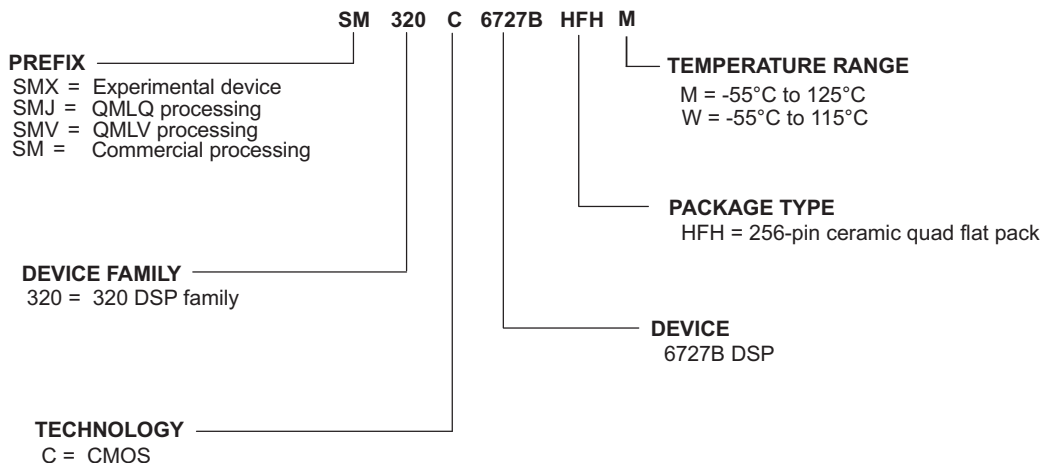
SM 320 C 6727B HFH M

PREFIX
SMX = Experimental device
SMJ = QMLQ processing
SMV = QMLV processing
SM = Commercial processing

TEMPERATURE RANGE
M = -55°C to 125°C
W = -55°C to 115°C

PACKAGE TYPE
HFH = 256-pin ceramic quad flat pack

DEVICE FAMILY
320 = 320 DSP family

DEVICE
6727B DSP

TECHNOLOGY
C = CMOS